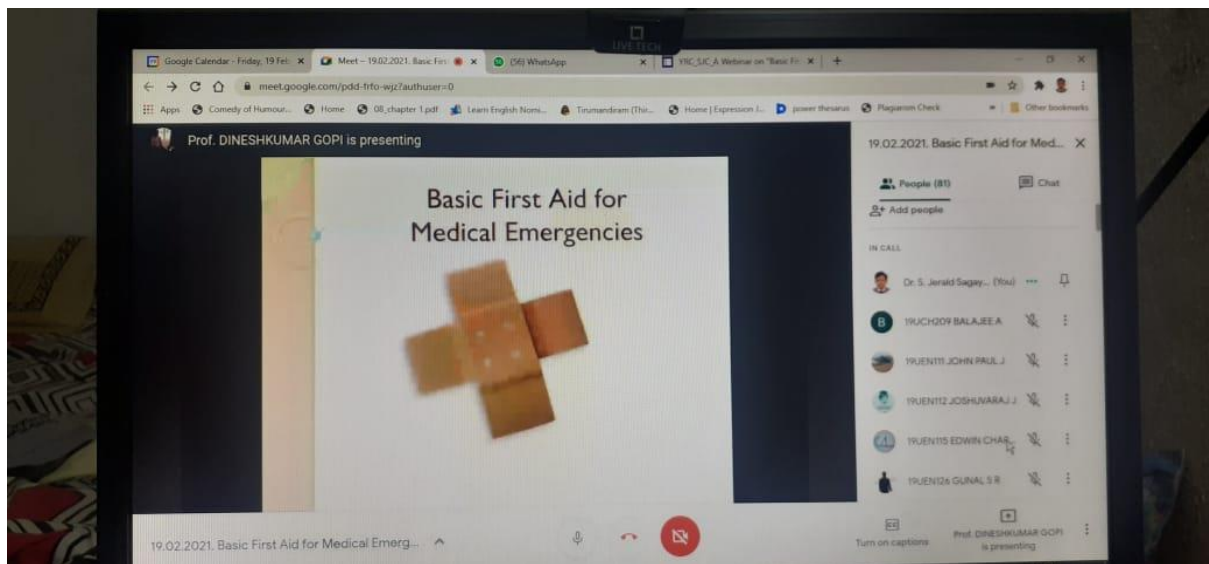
LIVE TECH

Google Calendar - Friday, 19 Feb × Meet – 19.02.2021. Basic Firs × (56) WhatsApp × YRC_SJC_A Webinar on "Basic Fir × +

meet.google.com/pdd-frfo-wjz?authuser=0

Apps Comedy of Humour... Home 08_chapter 1.pdf Learn English Nomi... Tirumandiram (Thir... Home | Expression I... power thesaurus Plagiarism Check Other bookmarks

Prof. DINESHKUMAR GOPI is presenting

Basic First Aid for Medical Emergencies

19.02.2021. Basic First Aid for Med... ×

People (81) Chat

Add people

IN CALL

Dr. S. Jerald Sagay... (You)

19UCH209 BALAJEE A

19UEN111 JOHN PAUL J

19UEN112 JOSHUVARAJ J

19UEN115 EDWIN CHAR...

19UEN126 GUNAL S R

19.02.2021. Basic First Aid for Medical Emerg... ^

Turn on captions

Prof. DINESHKUMAR GOPI is presenting